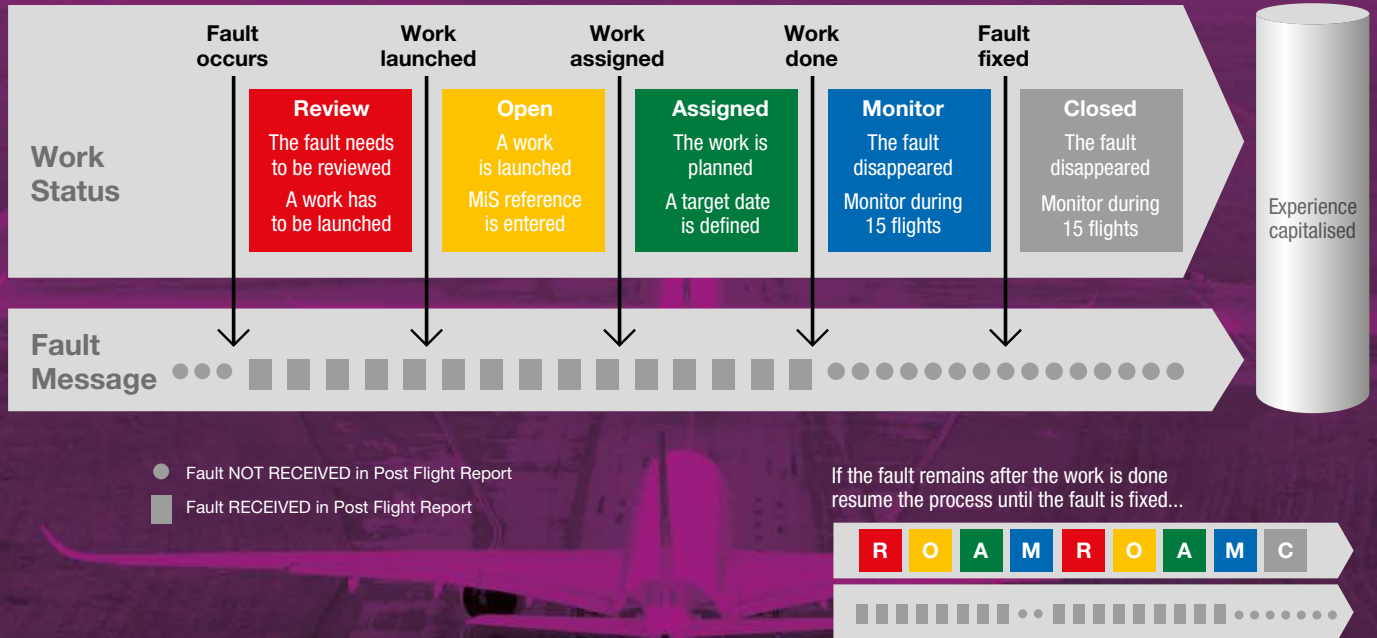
Fault occurs

Work launched

Work assigned

Work done

Fault fixed

Work Status

Review
The fault needs to be reviewed
A work has to be launched

Open
A work is launched
MiS reference is entered

Assigned
The work is planned
A target date is defined

Monitor
The fault disappeared
Monitor during 15 flights

Closed
The fault disappeared
Monitor during 15 flights

Experience capitalised

Fault Message

Fault NOT RECEIVED in Post Flight Report

Fault RECEIVED in Post Flight Report

If the fault remains after the work is done resume the process until the fault is fixed...

R O A M R O A M C